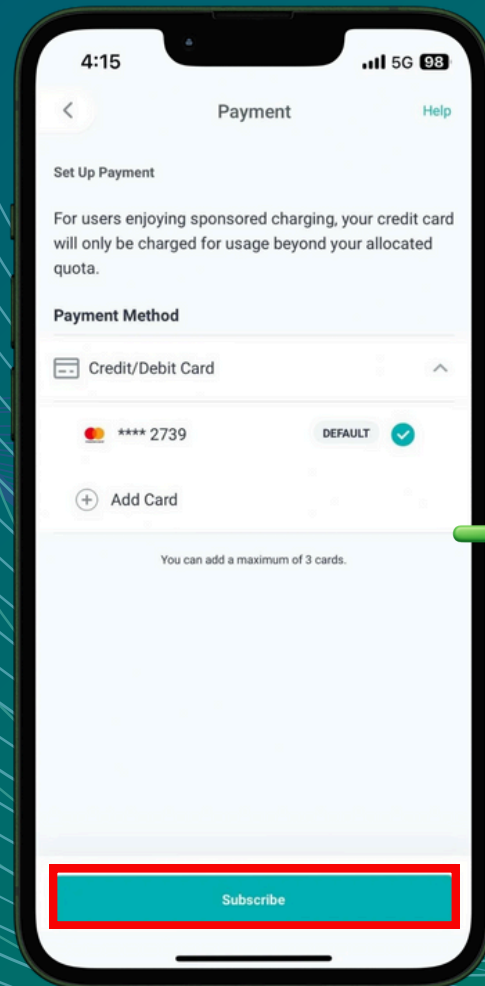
4:15

5G 98

Payment

Help

Set Up Payment

For users enjoying sponsored charging, your credit card will only be charged for usage beyond your allocated quota.

Payment Method

Credit/Debit Card

**** 2739

DEFAULT

Add Card

You can add a maximum of 3 cards.

Subscribe